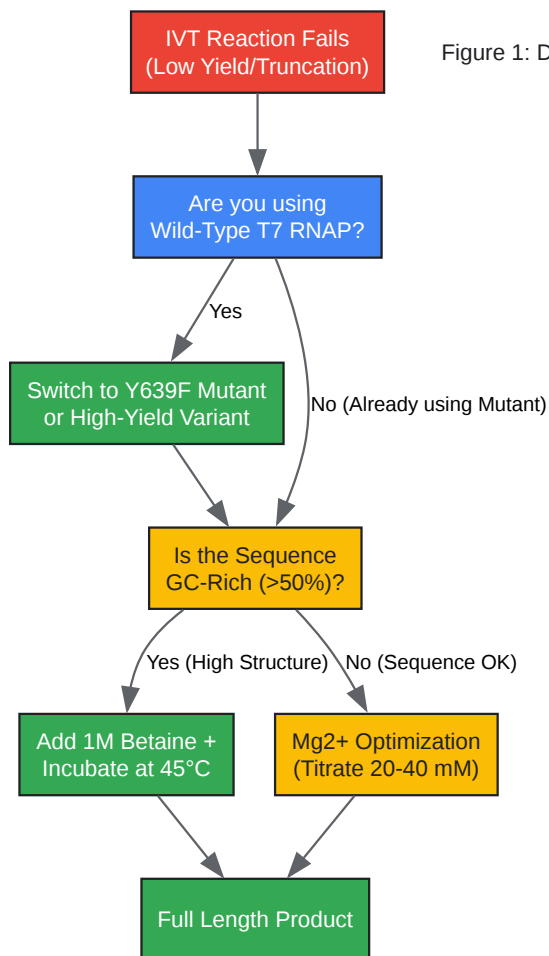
IVT Reaction Fails (Low Yield/Truncation)

Figure 1: D

Are you using Wild-Type T7 RNAP?

Yes

Switch to Y639F Mutant or High-Yield Variant

No (Already using Mutant)

Is the Sequence GC-Rich (>50%)?

Yes (High Structure)

No (Sequence OK)

Add 1M Betaine + Incubate at 45°C

Mg2+ Optimization (Titrate 20-40 mM)

Full Length Product